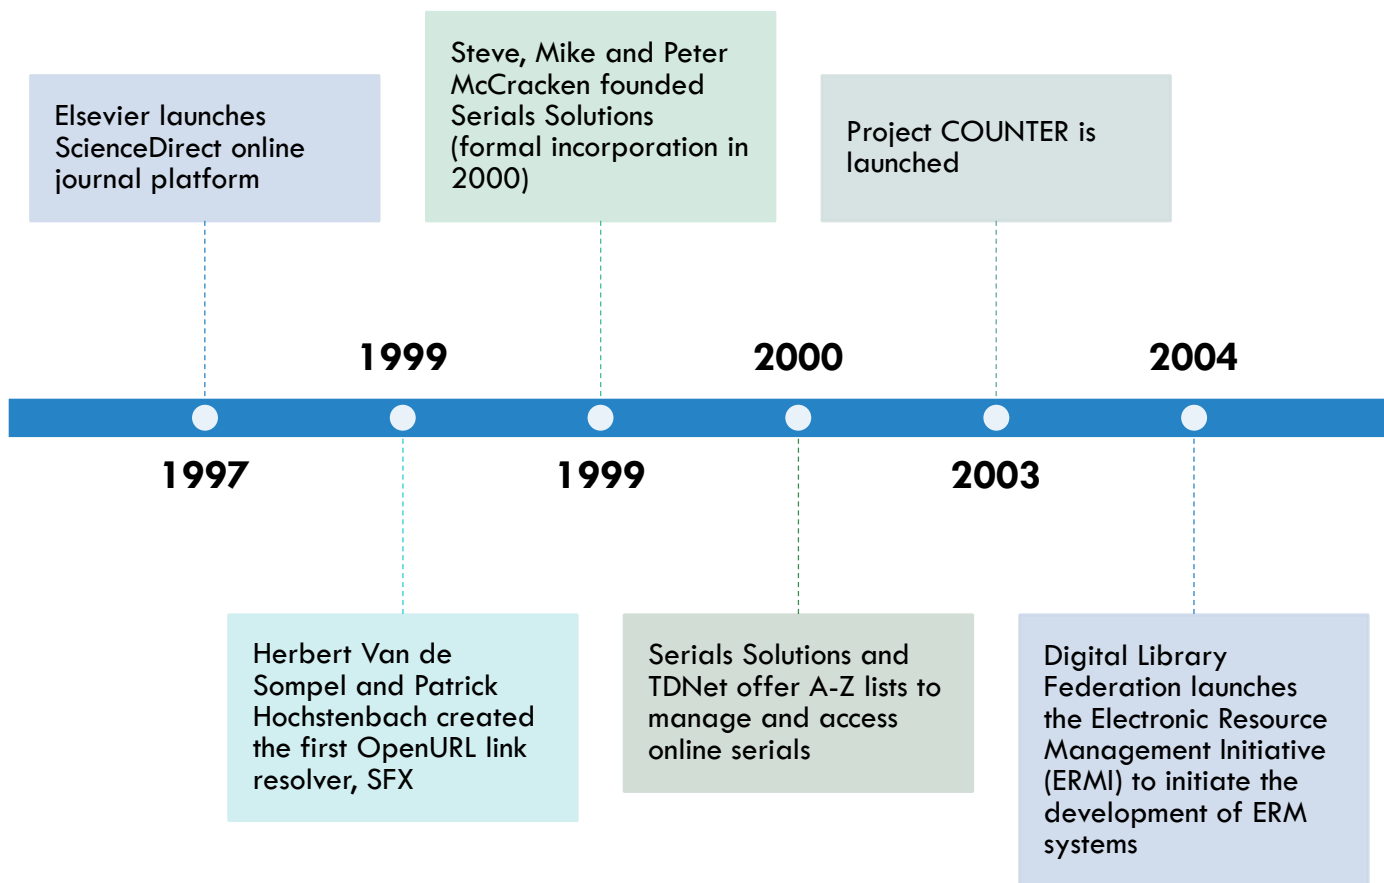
Elsevier launches ScienceDirect online journal platform

Steve, Mike and Peter McCracken founded Serials Solutions (formal incorporation in 2000)

Project COUNTER is launched

1999

2000

2004

1997

1999

2003

Herbert Van de Sompel and Patrick Hochstenbach created the first OpenURL link resolver, SFX

Serials Solutions and TDNet offer A-Z lists to manage and access online serials

Digital Library Federation launches the Electronic Resource Management Initiative (ERMI) to initiate the development of ERM systems